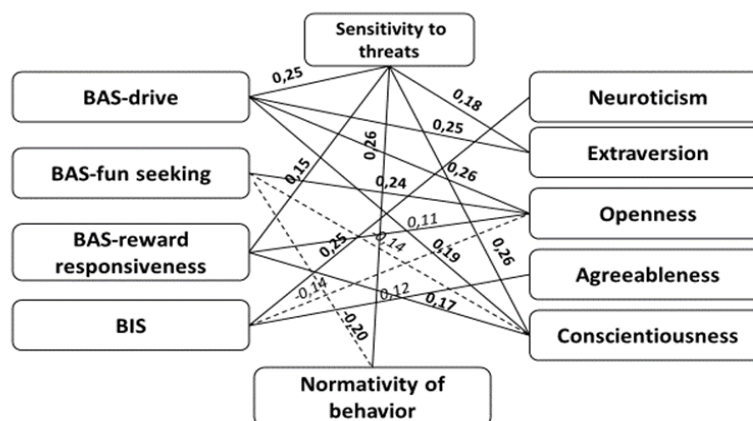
Sensitivity to threats

BAS-drive

BAS-fun seeking

BAS-reward responsiveness

BIS

Neuroticism

Extraversion

Openness

Agreeableness

Conscientiousness

Normativity of behavior

0,25
0,18
0,25
0,26
0,26
0,15
0,24
0,11
0,25
0,14
0,19
0,26
-0,14
0,12
0,17
-0,20